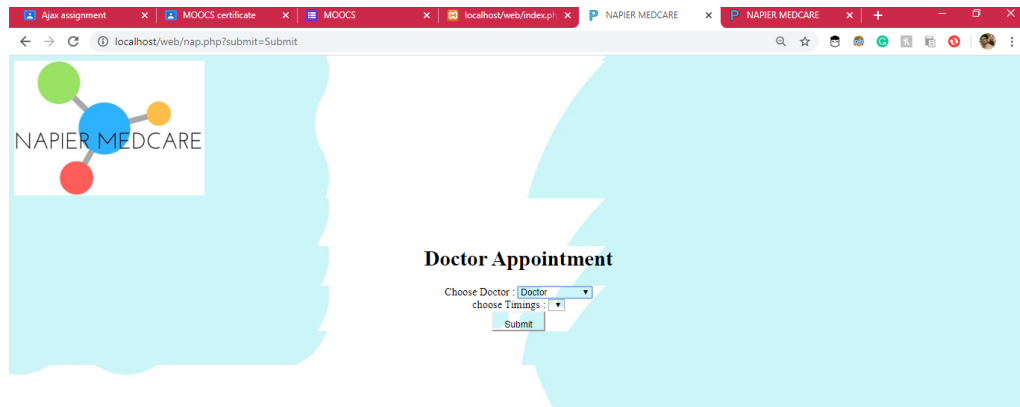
Ajax assignment × | MOOCS certificate × | MOOCS × | localhost/web/index.ph × | NAPIER MEDCARE × | NAPIER MEDCARE × | +

localhost/web/nap.php?submit=Submit

NAPIER MEDCARE

Doctor Appointment

Choose Doctor : Doctor ▾
choose Timings : ▾
Submit